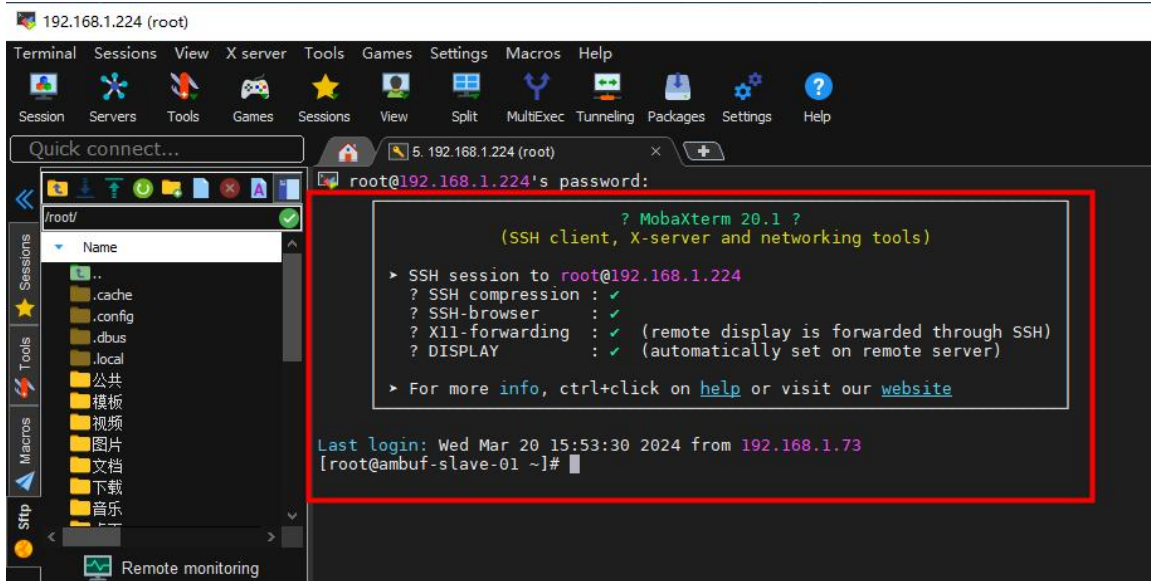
192.168.1.224 (root)

Terminal Sessions View X server Tools Games Settings Macros Help

Session Servers Tools Games Sessions View Split MultiExec Tunneling Packages Settings Help

Quick connect...

5. 192.168.1.224 (root)

/root/

Name

..
.cache
.config
.dbus
.local
公共
模板
视频
图片
文档
下载
音乐

Sessions Tools Macros Sftp

Remote monitoring

root@192.168.1.224's password:

? MobaXterm 20.1 ?
(SSH client, X-server and networking tools)

➤ SSH session to root@192.168.1.224
? SSH compression : ✔
? SSH-browser : ✔
? X11-forwarding : ✔ (remote display is forwarded through SSH)
? DISPLAY : ✔ (automatically set on remote server)

➤ For more info, ctrl+click on help or visit our website

Last login: Wed Mar 20 15:53:30 2024 from 192.168.1.73
[root@ambuf-slave-01 ~]#